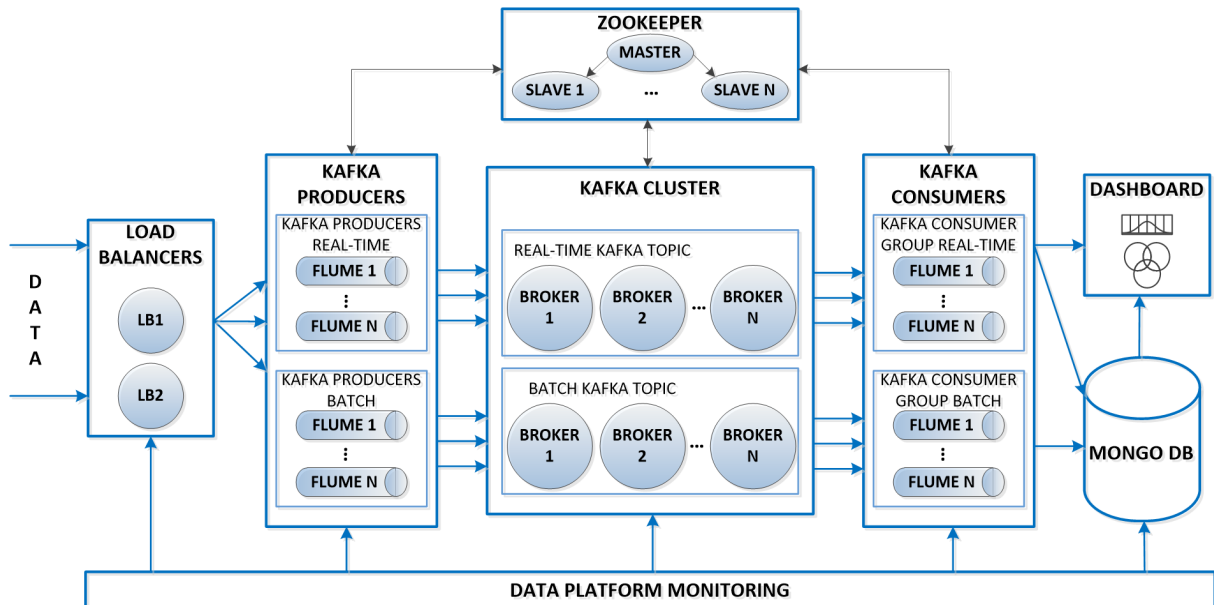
ZOOKEEPER
MASTER
SLAVE 1
...
SLAVE N

D
A
T
A

LOAD BALANCERS
LB1
LB2

KAFKA PRODUCERS
KAFKA PRODUCERS REAL-TIME
FLUME 1
⋮
FLUME N
KAFKA PRODUCERS BATCH
FLUME 1
⋮
FLUME N

KAFKA CLUSTER
REAL-TIME KAFKA TOPIC
BROKER 1
BROKER 2
...
BROKER N
BATCH KAFKA TOPIC
BROKER 1
BROKER 2
...
BROKER N

KAFKA CONSUMERS
KAFKA CONSUMER GROUP REAL-TIME
FLUME 1
⋮
FLUME N
KAFKA CONSUMER GROUP BATCH
FLUME 1
⋮
FLUME N

DASHBOARD

MONGO DB

DATA PLATFORM MONITORING